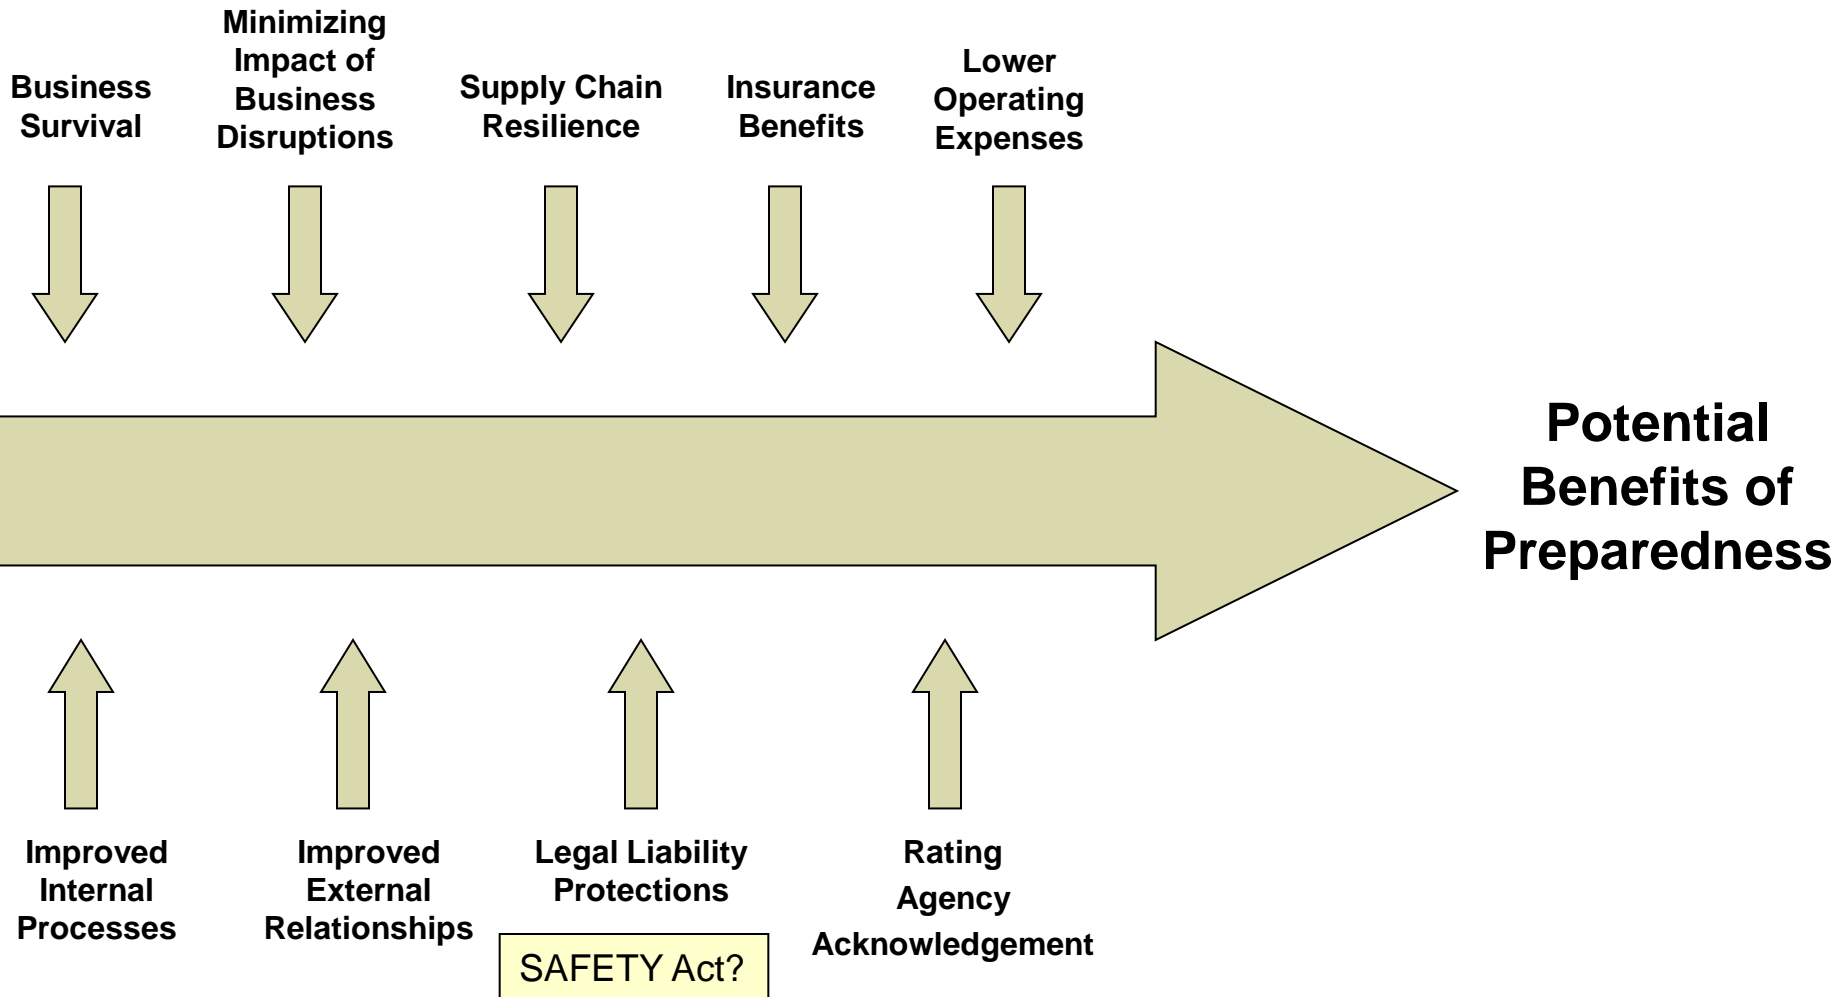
Business Survival

Minimizing Impact of Business Disruptions

Supply Chain Resilience

Insurance Benefits

Lower Operating Expenses

Potential Benefits of Preparedness

Improved Internal Processes

Improved External Relationships

Legal Liability Protections

SAFETY Act?

Rating Agency Acknowledgement